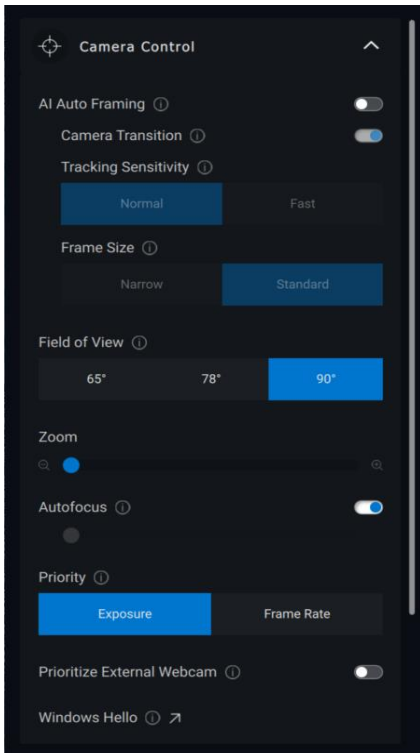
Camera Control

AI Auto Framing ⓘ

Camera Transition ⓘ

Tracking Sensitivity ⓘ

Normal | Fast

Frame Size ⓘ

Narrow | Standard

Field of View ⓘ

65° | 78° | 90°

Zoom

Autofocus ⓘ

Priority ⓘ

Exposure | Frame Rate

Prioritize External Webcam ⓘ

Windows Hello ⓘ ↗